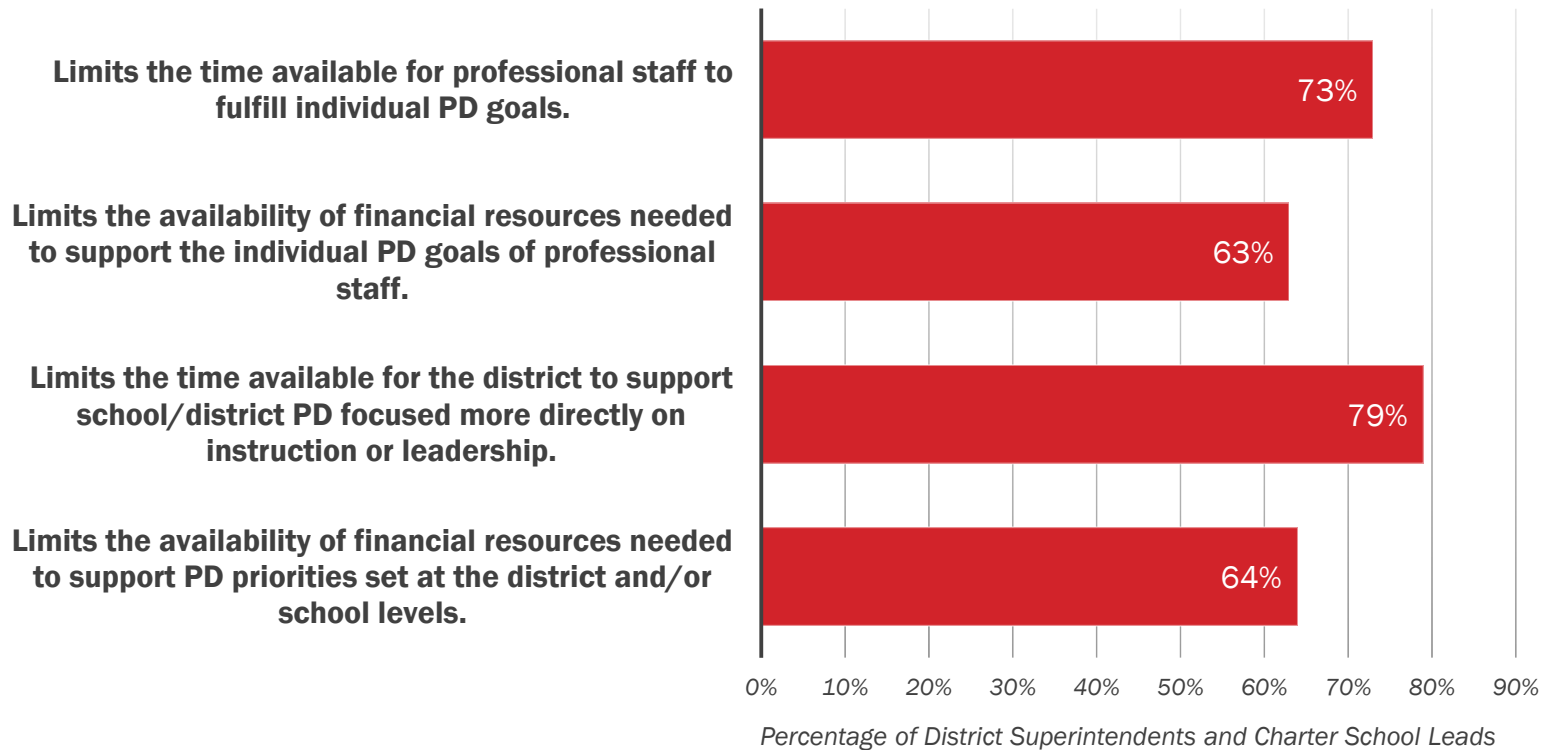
Limits the time available for professional staff to fulfill individual PD goals.

73%

Limits the availability of financial resources needed to support the individual PD goals of professional staff.

63%

Limits the time available for the district to support school/district PD focused more directly on instruction or leadership.

79%

Limits the availability of financial resources needed to support PD priorities set at the district and/or school levels.

64%

0% 10% 20% 30% 40% 50% 60% 70% 80% 90%

Percentage of District Superintendents and Charter School Leads